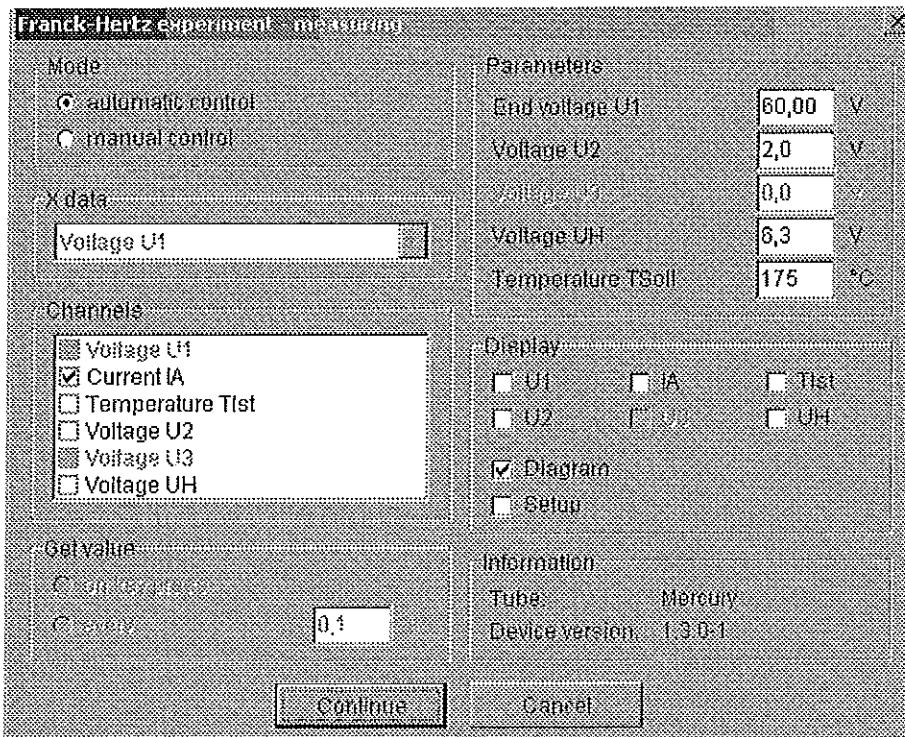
Franck-Hertz experiment - measuring

Mode
automatic control
manual control

X data
Voltage U1

Channels
Voltage U1
Current IA
Temperature TIst
Voltage U2
Voltage U3
Voltage UH

Get value
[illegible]
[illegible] 0,1

Parameters
End voltage U1 60,00 V
Voltage U2 2,0 V
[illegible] 0,0 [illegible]
Voltage UH 6,3 V
Temperature TSoll 175 °C

Display
U1 IA TIst
U2 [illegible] UH
Diagram
Setup

Information
Tube: Mercury
Device version: 1.3.0-1

Continue Cancel